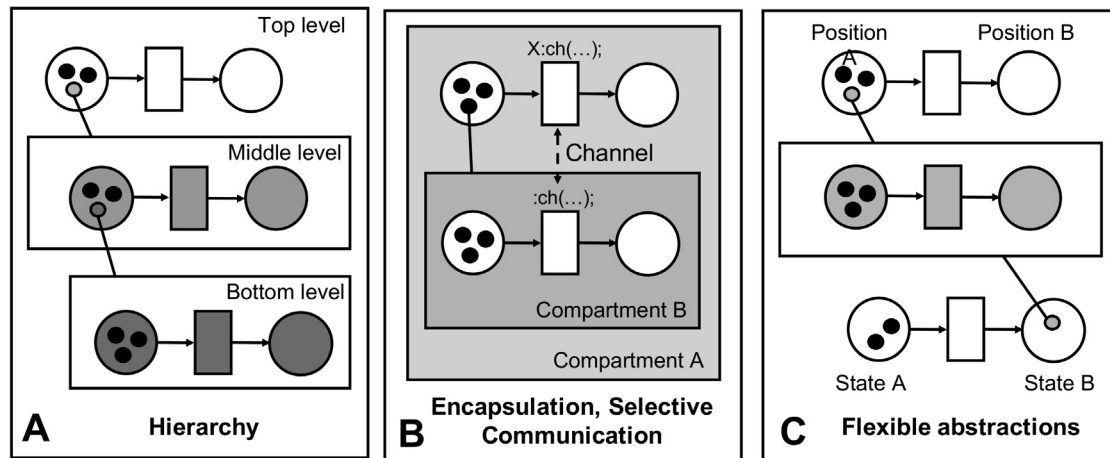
Top level

Middle level

Bottom level

A Hierarchy

X:ch(…);

Channel

:ch(…);

Compartment B

Compartment A

B Encapsulation, Selective Communication

Position A

Position B

State A

State B

C Flexible abstractions